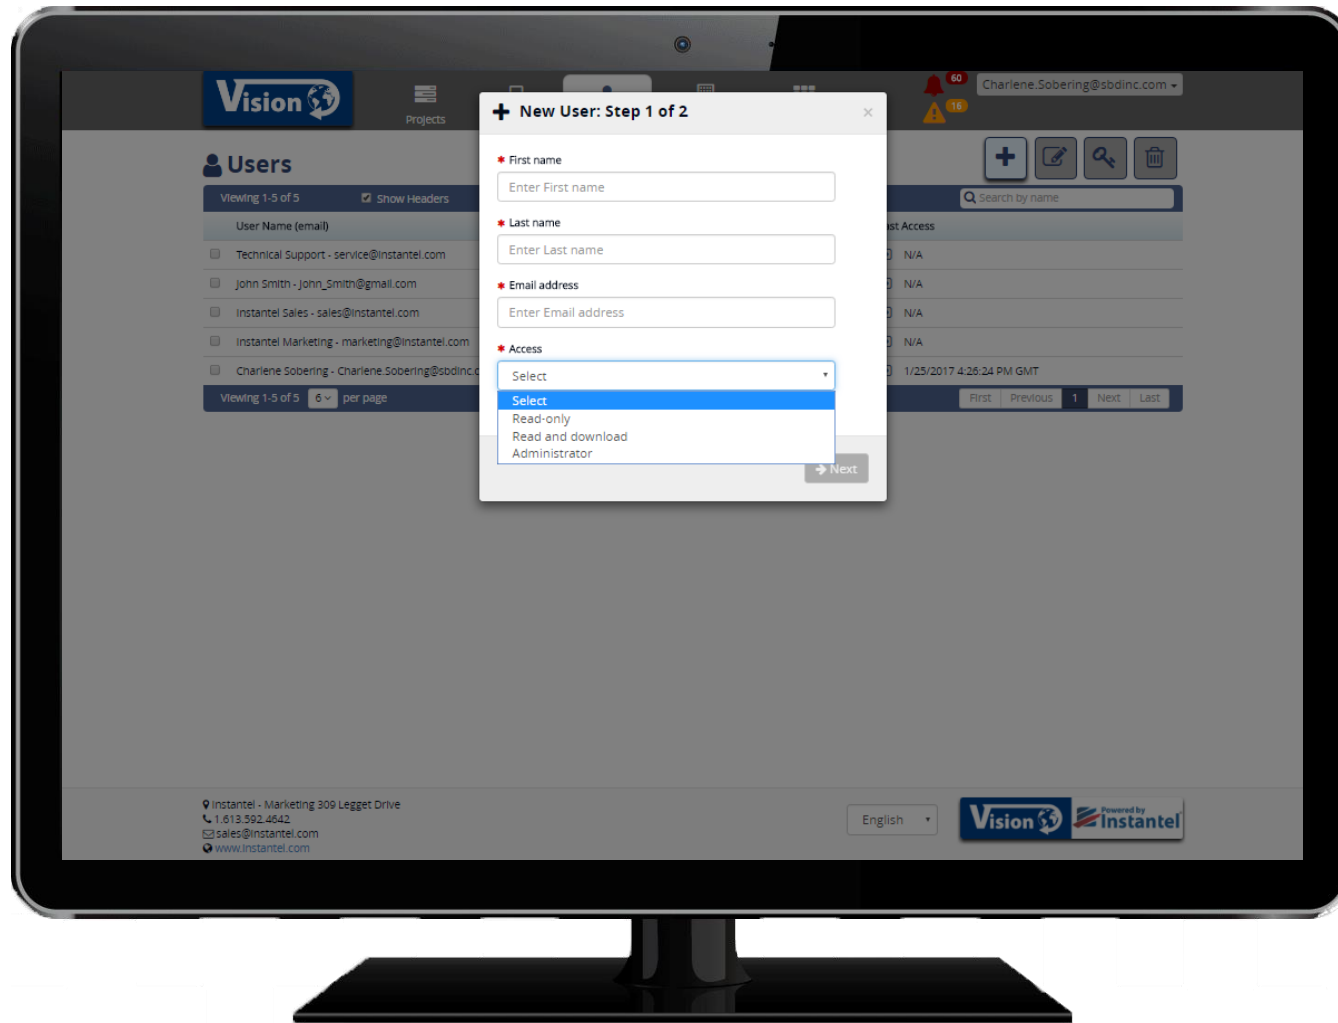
Vision

Projects

60

16

Charlene.Sobering@sbdinc.com

Users

Viewing 1-5 of 5 Show Headers

Search by name

User Name (email)

ast Access

Technical Support - service@instantel.com N/A

John Smith - John_Smith@gmail.com N/A

Instantel Sales - sales@instantel.com N/A

Instantel Marketing - marketing@instantel.com N/A

Charlene Sobering - Charlene.Sobering@sbdinc.c 1/25/2017 4:26:24 PM GMT

Viewing 1-5 of 5 6 per page

First Previous 1 Next Last

New User: Step 1 of 2

×

* First name

Enter First name

* Last name

Enter Last name

* Email address

Enter Email address

* Access

Select

Select
Read-only
Read and download
Administrator

Next

Instantel - Marketing 309 Legget Drive
1.613.592.4642
sales@instantel.com
www.instantel.com

English

Vision

Powered by Instantel